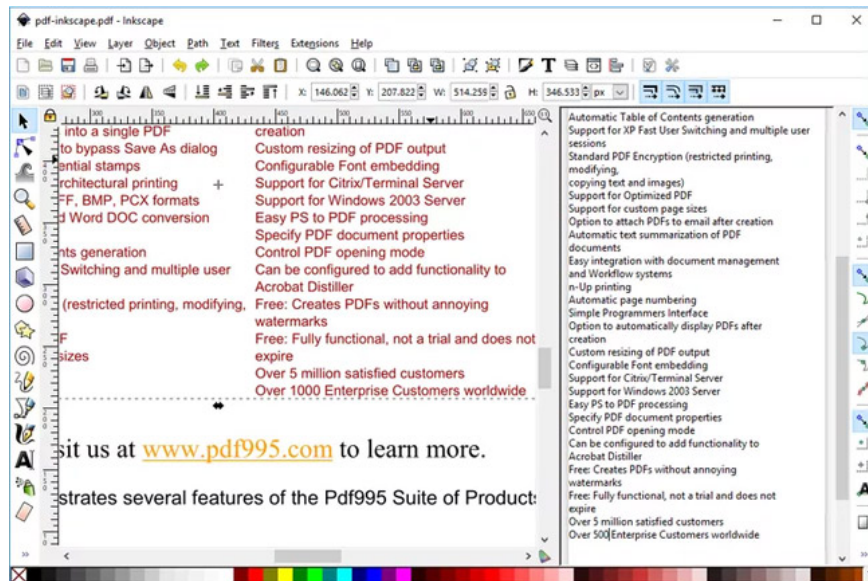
pdf-inkscape.pdf - Inkscape

File Edit View Layer Object Path Text Filters Extensions Help

X: 146.062 Y: 207.822 W: 514.259 H: 346.533 px

into a single PDF
to bypass Save As dialog
ential stamps
rchitectural printing
FF, BMP, PCX formats
d Word DOC conversion

nts generation
Switching and multiple user

(restricted printing, modifying,

F
sizes

creation
Custom resizing of PDF output
Configurable Font embedding
Support for Citrix/Terminal Server
Support for Windows 2003 Server
Easy PS to PDF processing
Specify PDF document properties
Control PDF opening mode
Can be configured to add functionality to Acrobat Distiller
Free: Creates PDFs without annoying watermarks
Free: Fully functional, not a trial and does not expire
Over 5 million satisfied customers
Over 1000 Enterprise Customers worldwide

sit us at www.pdf995.com to learn more.

strates several features of the Pdf995 Suite of Products

Automatic Table of Contents generation
Support for XP Fast User Switching and multiple user sessions
Standard PDF Encryption (restricted printing, modifying,
copying text and images)
Support for Optimized PDF
Support for custom page sizes
Option to attach PDFs to email after creation
Automatic text summarization of PDF documents
Easy integration with document management and Workflow systems
n-Up printing
Automatic page numbering
Simple Programmers Interface
Option to automatically display PDFs after creation
Custom resizing of PDF output
Configurable Font embedding
Support for Citrix/Terminal Server
Support for Windows 2003 Server
Easy PS to PDF processing
Specify PDF document properties
Control PDF opening mode
Can be configured to add functionality to Acrobat Distiller
Free: Creates PDFs without annoying watermarks
Free: Fully functional, not a trial and does not expire
Over 5 million satisfied customers
Over 500 Enterprise Customers worldwide